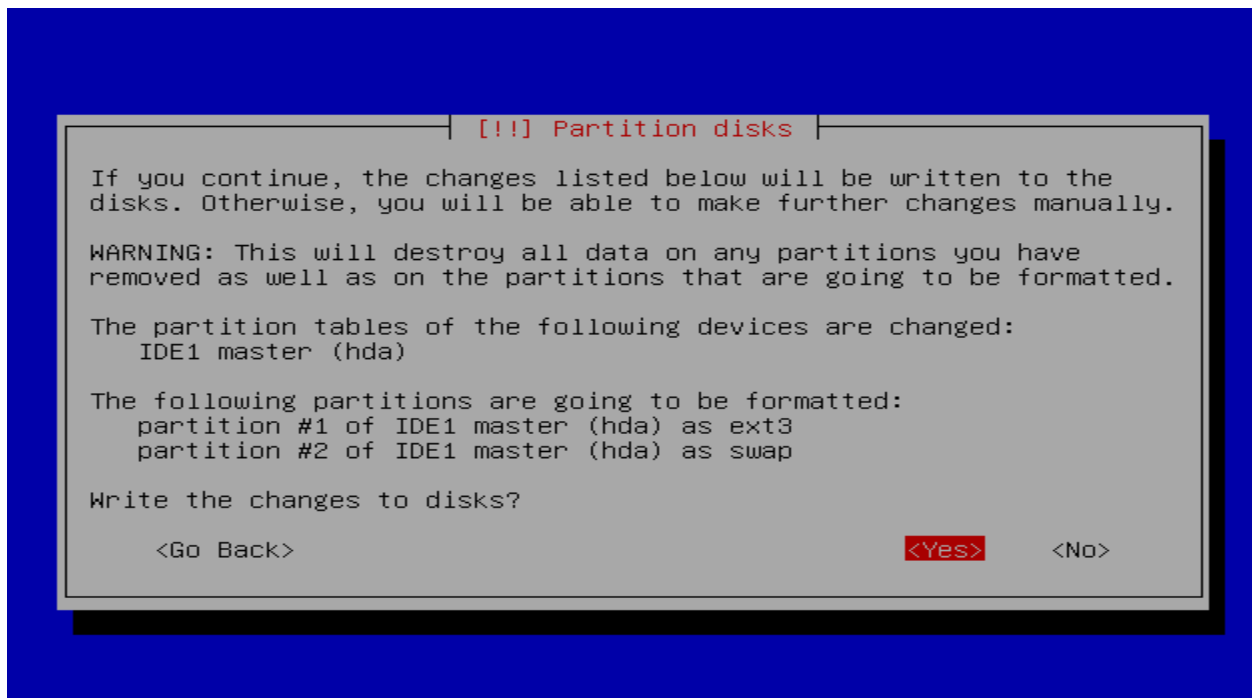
[!!] Partition disks

If you continue, the changes listed below will be written to the disks. Otherwise, you will be able to make further changes manually.

WARNING: This will destroy all data on any partitions you have removed as well as on the partitions that are going to be formatted.

The partition tables of the following devices are changed:
IDE1 master (hda)

The following partitions are going to be formatted:
partition #1 of IDE1 master (hda) as ext3
partition #2 of IDE1 master (hda) as swap

Write the changes to disks?

<Go Back> <Yes> <No>